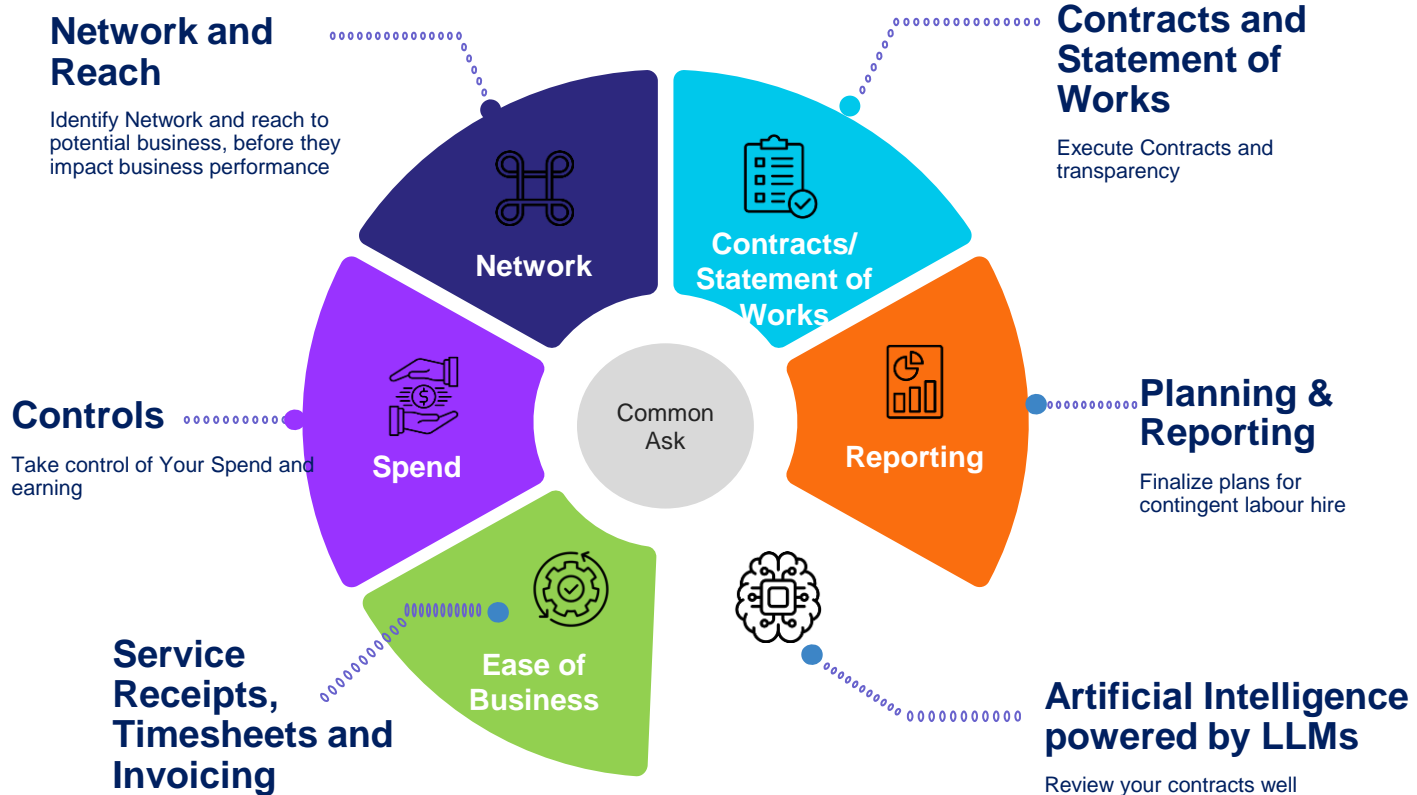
Network and Reach

Identify Network and reach to potential business, before they impact business performance

Contracts and Statement of Works

Execute Contracts and transparency

Network

Contracts/ Statement of Works

Spend

Common Ask

Reporting

Controls

Take control of Your Spend and earning

Planning & Reporting

Finalize plans for contingent labour hire

Ease of Business

Service Receipts, Timesheets and Invoicing

Artificial Intelligence powered by LLMs

Review your contracts well